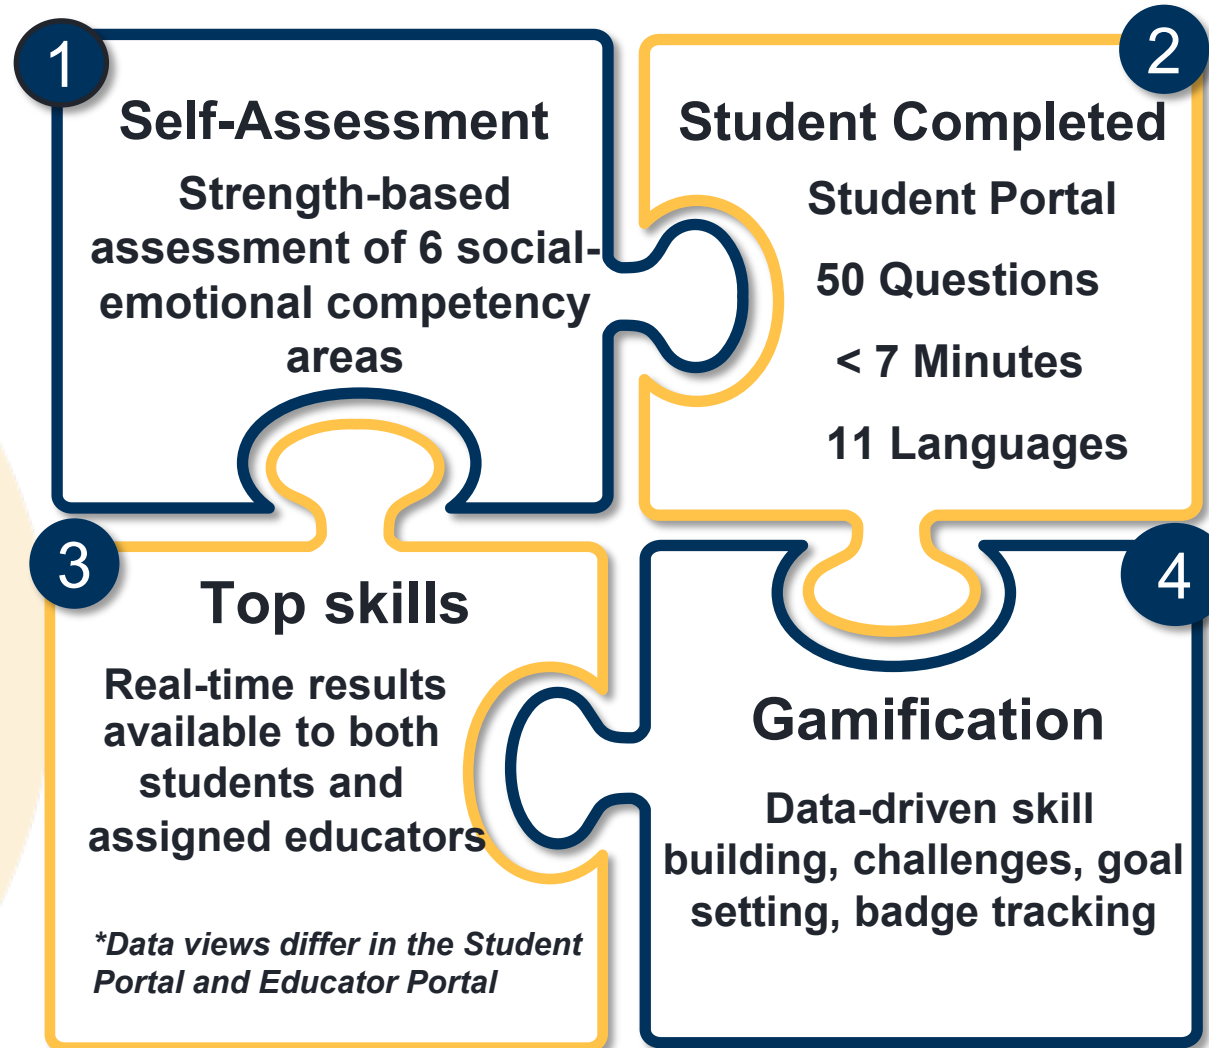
1

Self-Assessment

Strength-based assessment of 6 social-emotional competency areas

2

Student Completed

Student Portal

50 Questions

< 7 Minutes

11 Languages

3

Top skills

Real-time results available to both students and assigned educators

*Data views differ in the Student Portal and Educator Portal

4

Gamification

Data-driven skill building, challenges, goal setting, badge tracking